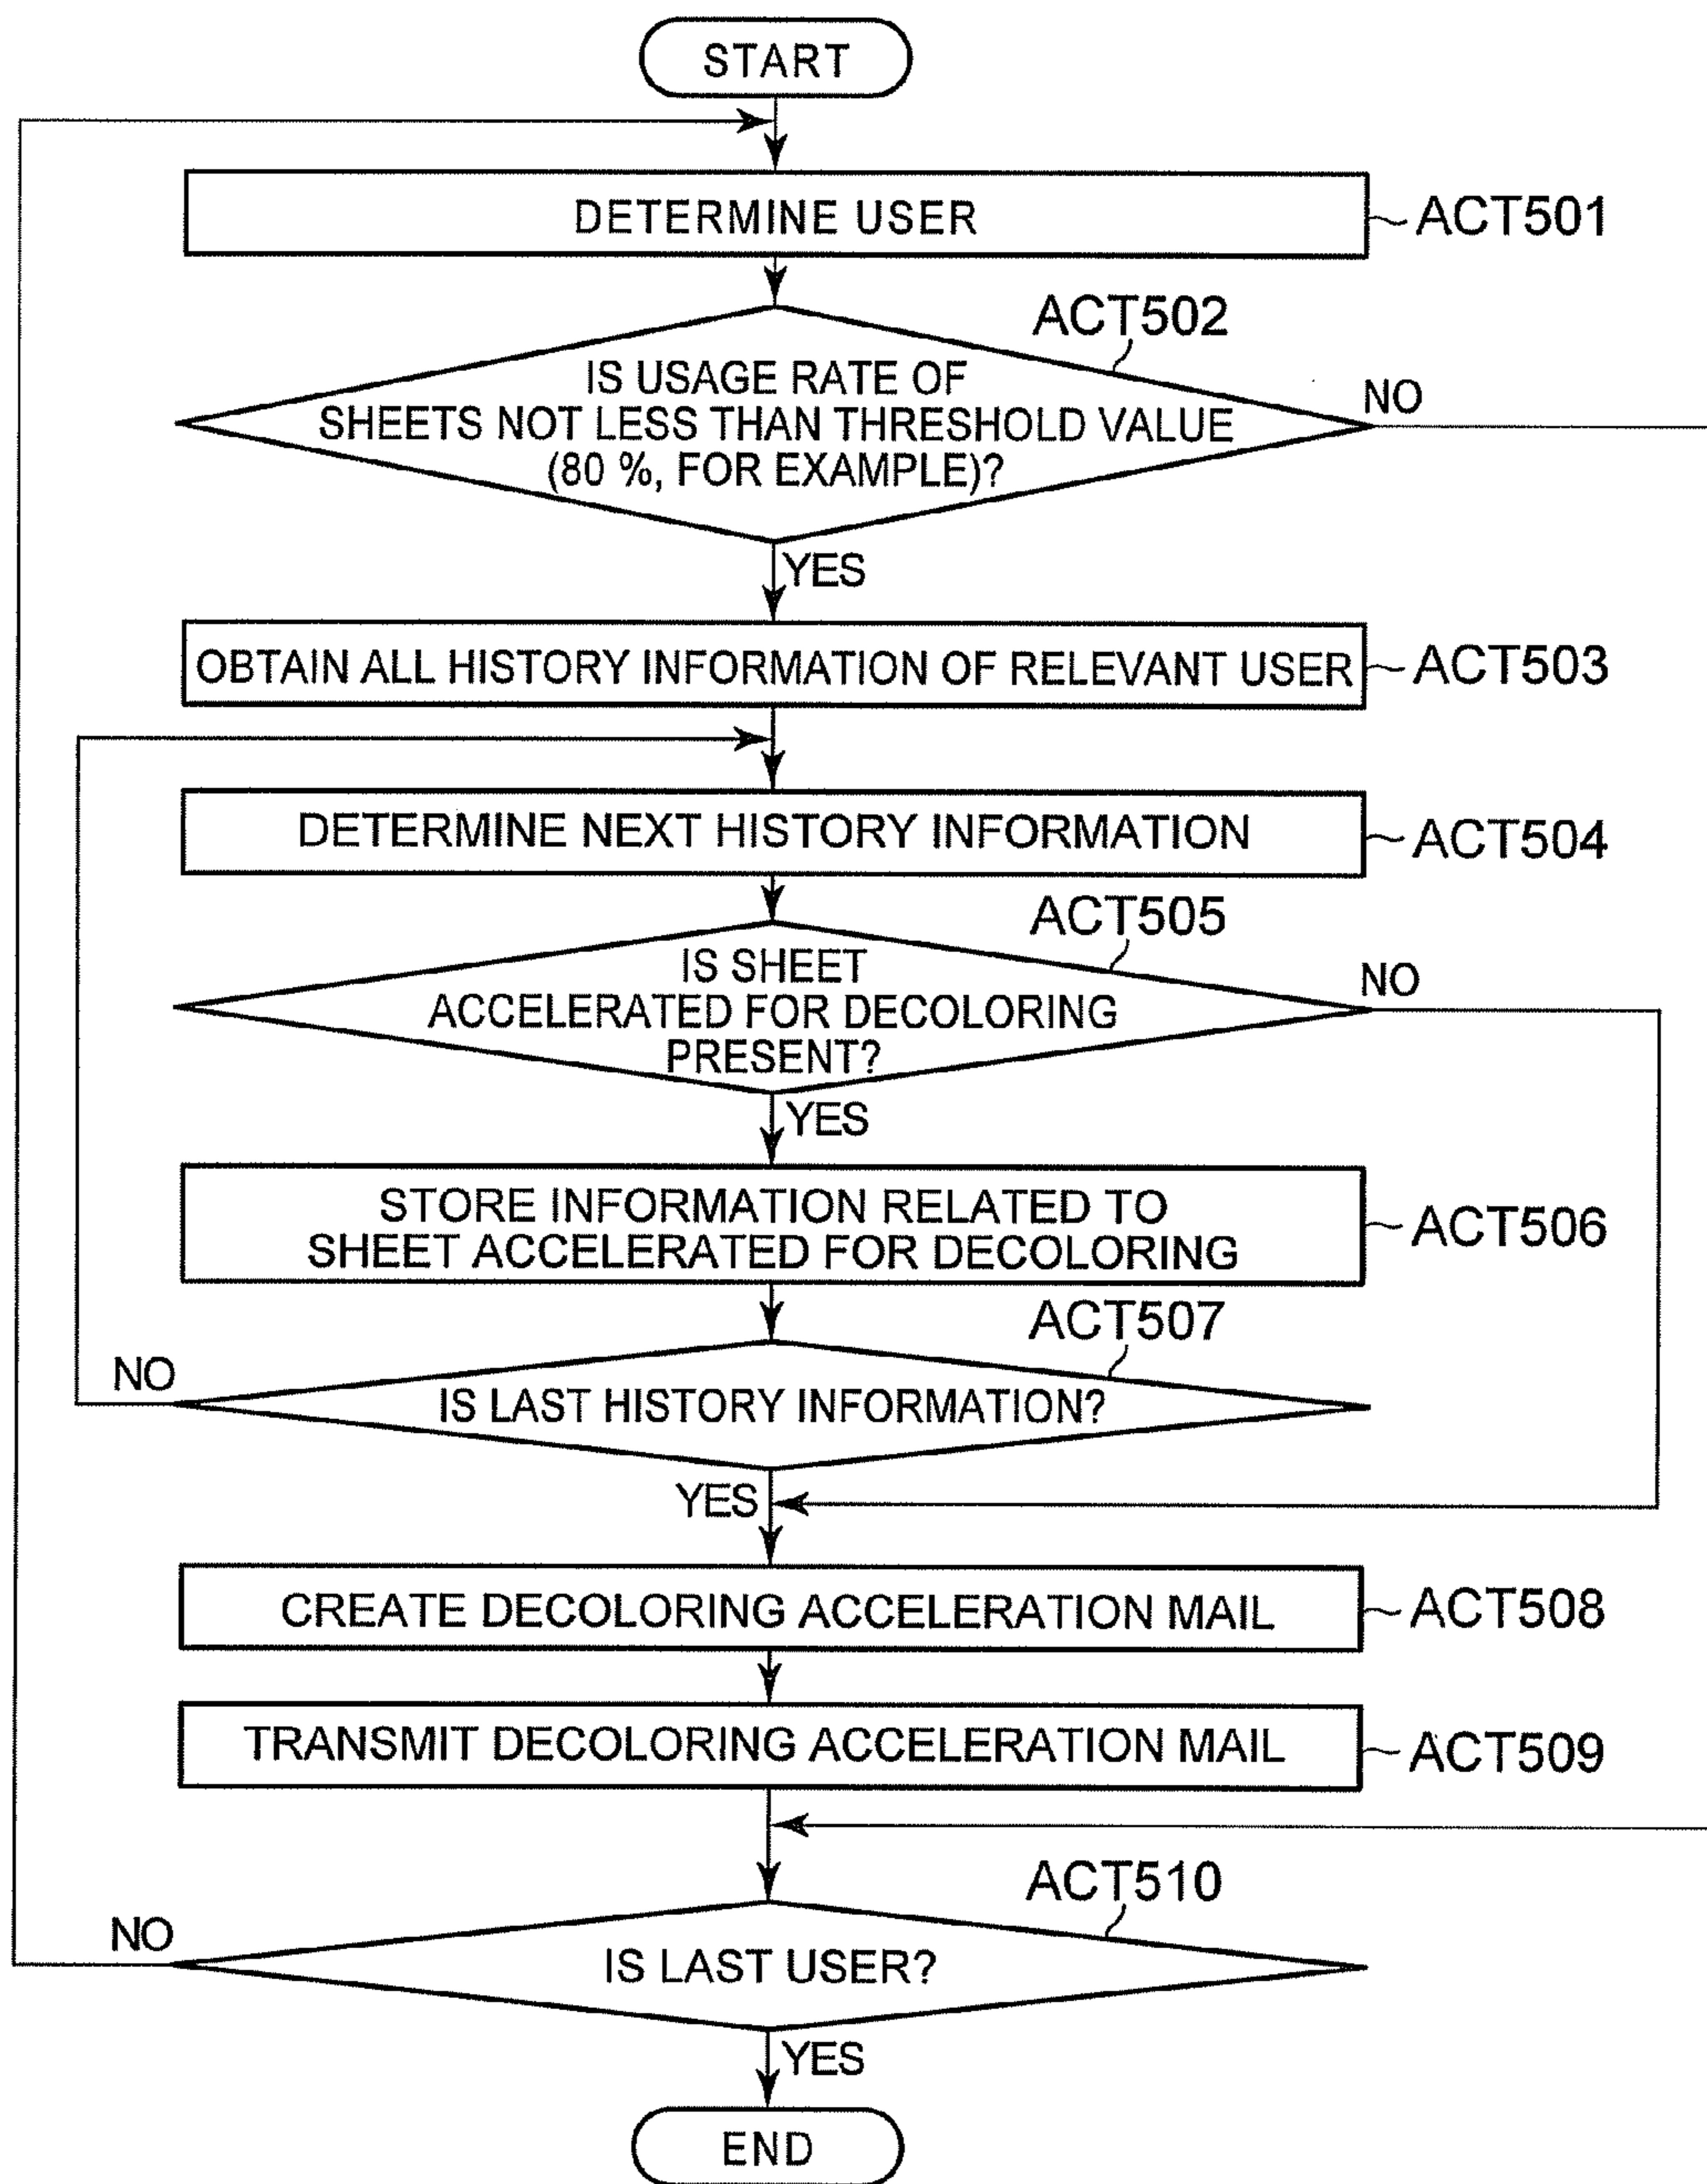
START

DETERMINE USER
ACT501

ACT502
IS USAGE RATE OF SHEETS NOT LESS THAN THRESHOLD VALUE (80 %, FOR EXAMPLE)?
NO
YES

OBTAIN ALL HISTORY INFORMATION OF RELEVANT USER
ACT503

DETERMINE NEXT HISTORY INFORMATION
ACT504

ACT505
IS SHEET ACCELERATED FOR DECOLORING PRESENT?
NO
YES

STORE INFORMATION RELATED TO SHEET ACCELERATED FOR DECOLORING
ACT506

ACT507
NO
IS LAST HISTORY INFORMATION?
YES

CREATE DECOLORING ACCELERATION MAIL
ACT508

TRANSMIT DECOLORING ACCELERATION MAIL
ACT509

ACT510
NO
IS LAST USER?
YES

END